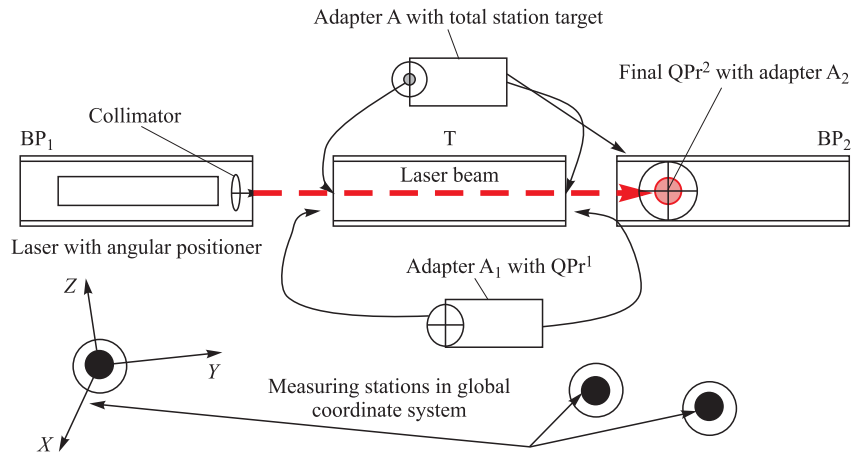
Adapter A with total station target

Final QPr$^2$ with adapter A$_2$

Collimator

BP$_1$

T

BP$_2$

Laser beam

Laser with angular positioner

Adapter A$_1$ with QPr$^1$

Z

Y

X

Measuring stations in global coordinate system